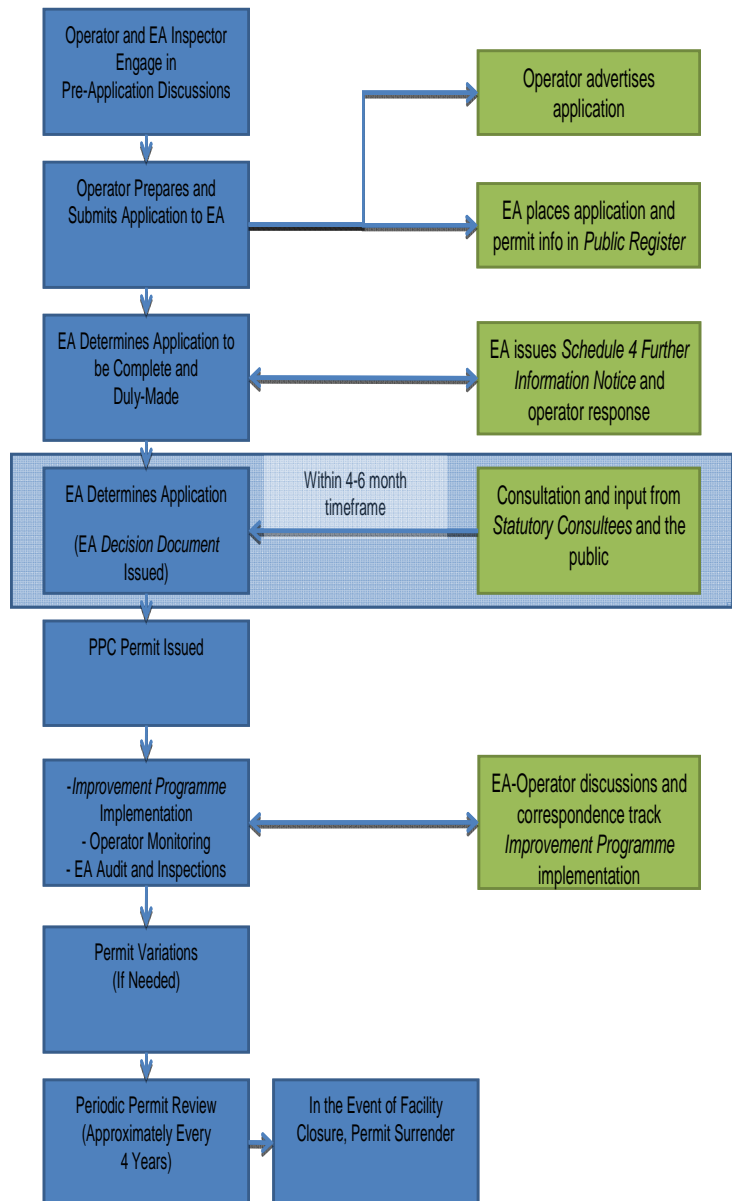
Operator and EA Inspector Engage in Pre-Application Discussions

Operator advertises application

Operator Prepares and Submits Application to EA

EA places application and permit info in Public Register

EA Determines Application to be Complete and Duly-Made

EA issues Schedule 4 Further Information Notice and operator response

EA Determines Application

(EA Decision Document Issued)

Within 4-6 month timeframe

Consultation and input from Statutory Consultees and the public

PPC Permit Issued

-Improvement Programme Implementation
- Operator Monitoring
- EA Audit and Inspections

EA-Operator discussions and correspondence track Improvement Programme implementation

Permit Variations (If Needed)

Periodic Permit Review (Approximately Every 4 Years)

In the Event of Facility Closure, Permit Surrender